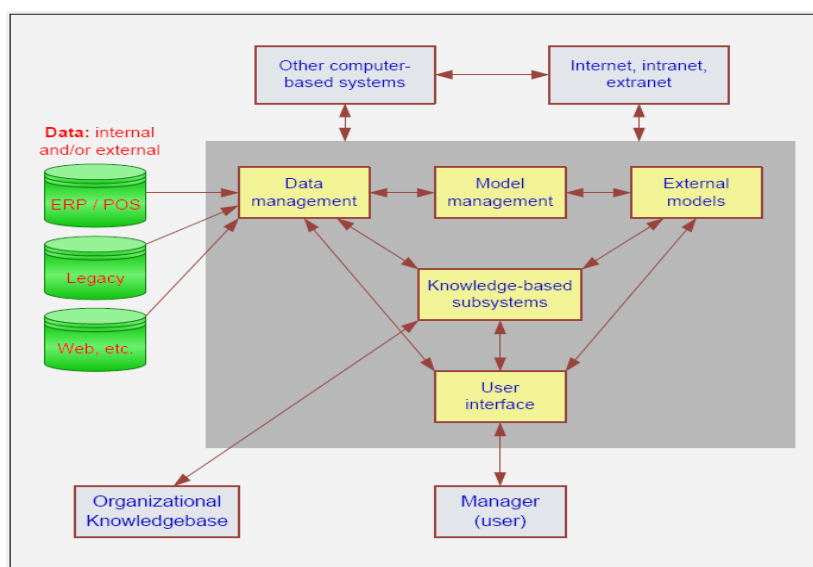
Other computer-based systems

Internet, intranet, extranet

Data: internal and/or external

ERP / POS

Legacy

Web, etc.

Data management

Model management

External models

Knowledge-based subsystems

User interface

Organizational Knowledgebase

Manager (user)